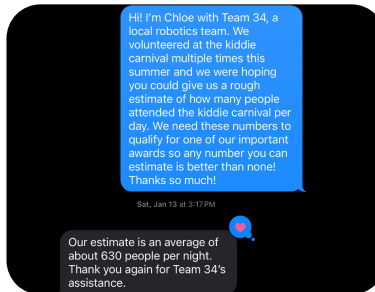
Hi! I'm Chloe with Team 34, a local robotics team. We volunteered at the kiddie carnival multiple times this summer and we were hoping you could give us a rough estimate of how many people attended the kiddie carnival per day. We need these numbers to qualify for one of our important awards so any number you can estimate is better than none! Thanks so much!

Sat, Jan 13 at 3:17 PM

Our estimate is an average of about 630 people per night. Thank you again for Team 34's assistance.